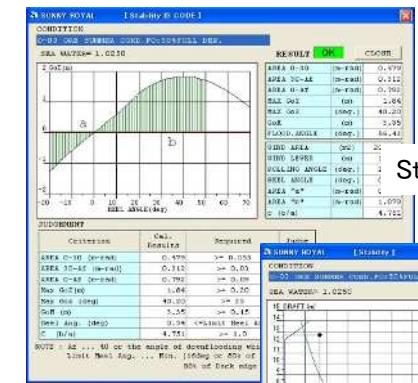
SUNNY ROYAL [Stability IS CODE]

CONDITION

0-03 ORE SUMMER COND. FO:50%FULL DEP.

SEA WATER= 1.0250

RESULT OK CLOSE

2 GoZ(m)

a

b

-2

-20 -10 0 10 20 30 40 50 60 70

HEEL ANGLE(deg)

| | | |
|---|---|---|
| AREA 0-30 | (m-rad) | 0.479 |
| AREA 30-AE | (m-rad) | 0.312 |
| AREA 0-AE | (m-rad) | 0.792 |
| MAX GoZ | (m) | 1.84 |
| MAX GoZ | (deg.) | 40.20 |
| GoM | (m) | 3.35 |
| FLOOD.ANGLE | (deg.) | 54.41 |
| WIND AREA | (m2) | 2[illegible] |
| WIND LEVER | (m) | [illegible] |
| ROLLING ANGLE | (deg.) | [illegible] |
| HEEL ANGLE | (deg.) | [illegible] |
| AREA "a" | (m-rad) | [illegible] |
| AREA "b" | (m-rad) | 1.070 |
| C (b/a) | | 4.751 |

St

JUDGEMENT

| Criterion | Cal. Results | Required | Judge |
|---|---|---|---|
| AREA 0-30 (m-rad) | 0.479 | >= 0.055 | |
| AREA 30-AE (m-rad) | 0.312 | >= 0.03 | |
| AREA 0-AE (m-rad) | 0.792 | >= 0.09 | |
| Max GoZ(m) | 1.84 | >= 0.20 | |
| Max GoZ (deg) | 40.20 | >= 25 | |
| GoM (m) | 3.35 | >= 0.15 | |
| Heel Ang. (deg) | 3.39 | <=Limit Heel A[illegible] | |
| C (b/a) | 4.751 | >= 1.0 | |

NOTE : AE ... 40 or the angle of downflooding whi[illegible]
Limit Heel Ang. ... Min. (16deg or 80% of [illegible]
80% of Deck edge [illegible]

SUNNY ROYAL [Stability ]

CONDITION

0-03 ORE SUMMER COND. FO:50%FULL

SEA WATER= 1.0250

16 DRAFT (m)

15

14

13

12

11